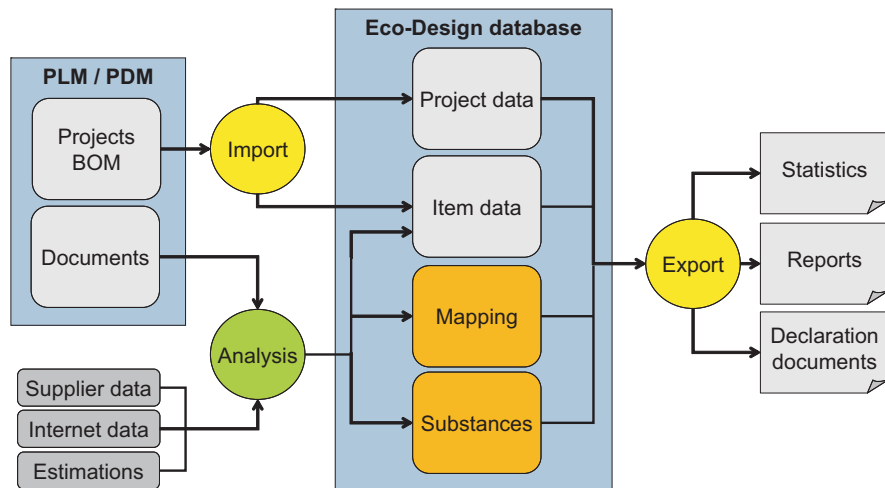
PLM / PDM

Projects BOM

Documents

Import

Analysis

Supplier data

Internet data

Estimations

Eco-Design database

Project data

Item data

Mapping

Substances

Export

Statistics

Reports

Declaration documents